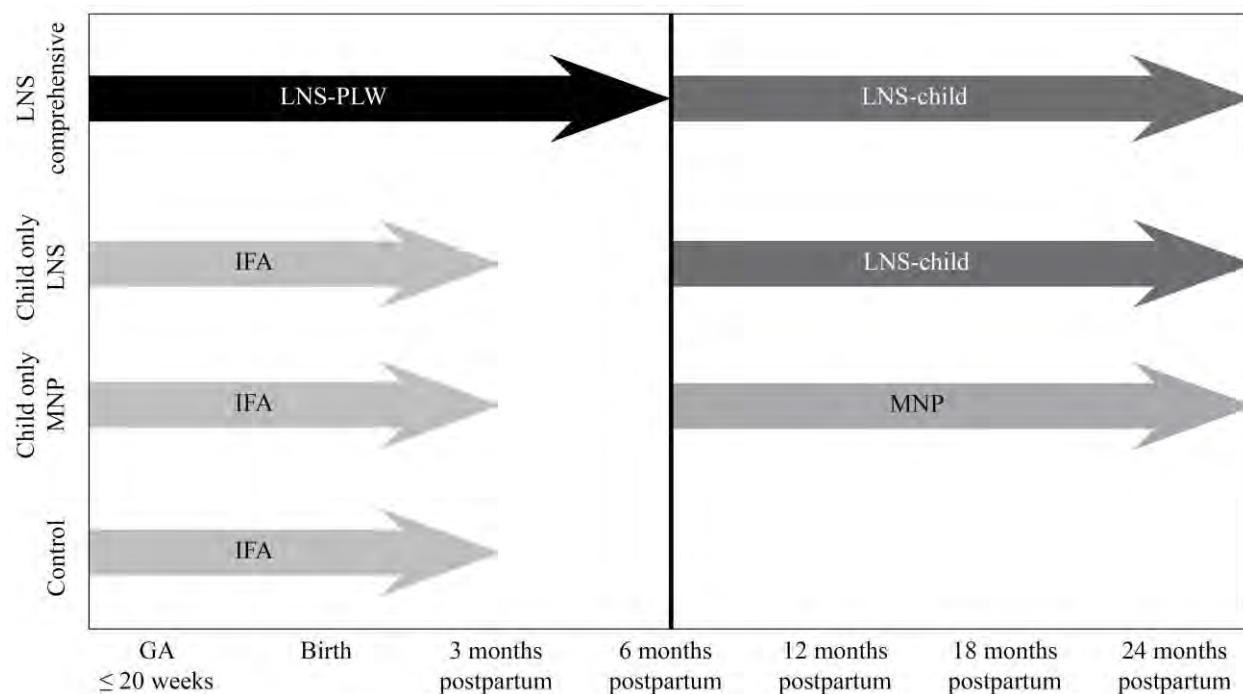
LNS comprehensive

LNS-PLW

LNS-child

Child only LNS

IFA

LNS-child

Child only MNP

IFA

MNP

Control

IFA

GA $\leq 20$ weeks

Birth

3 months postpartum

6 months postpartum

12 months postpartum

18 months postpartum

24 months postpartum